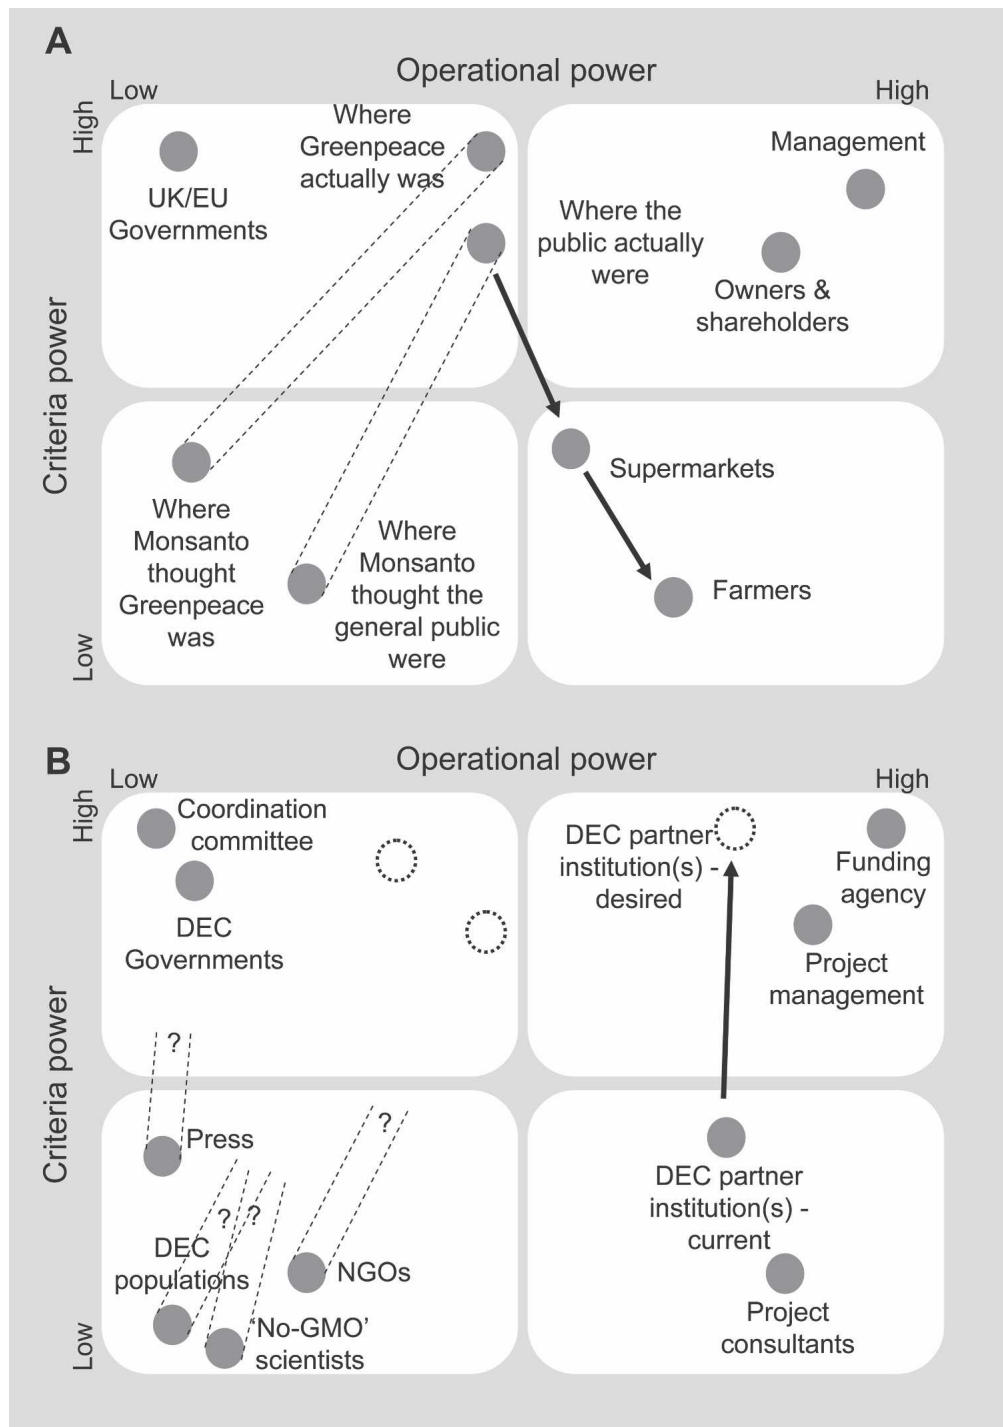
A

Operational power

Low

High

High

Criteria power

Low

UK/EU Governments

Where Greenpeace actually was

Where the public actually were

Management

Owners & shareholders

Where Monsanto thought Greenpeace was

Where Monsanto thought the general public were

Supermarkets

Farmers

B

Operational power

Low

High

High

Criteria power

Low

Coordination committee

DEC Governments

DEC partner institution(s) - desired

Funding agency

Project management

?

Press

?

? ?

DEC populations

NGOs

'No-GMO' scientists

DEC partner institution(s) - current

Project consultants